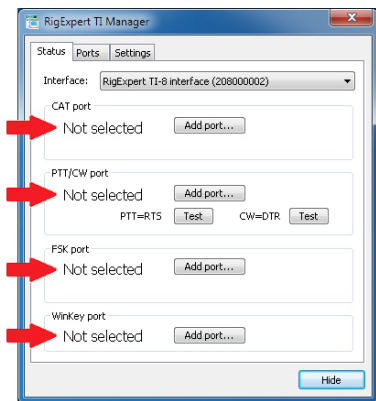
RigExpert TI Manager

Status Ports Settings

Interface: RigExpert TI-8 interface (208000002)

CAT port
Not selected Add port...

PTT/CW port
Not selected Add port...
PTT=RTS Test CW=DTR Test

FSK port
Not selected Add port...

WinKey port
Not selected Add port...

Hide